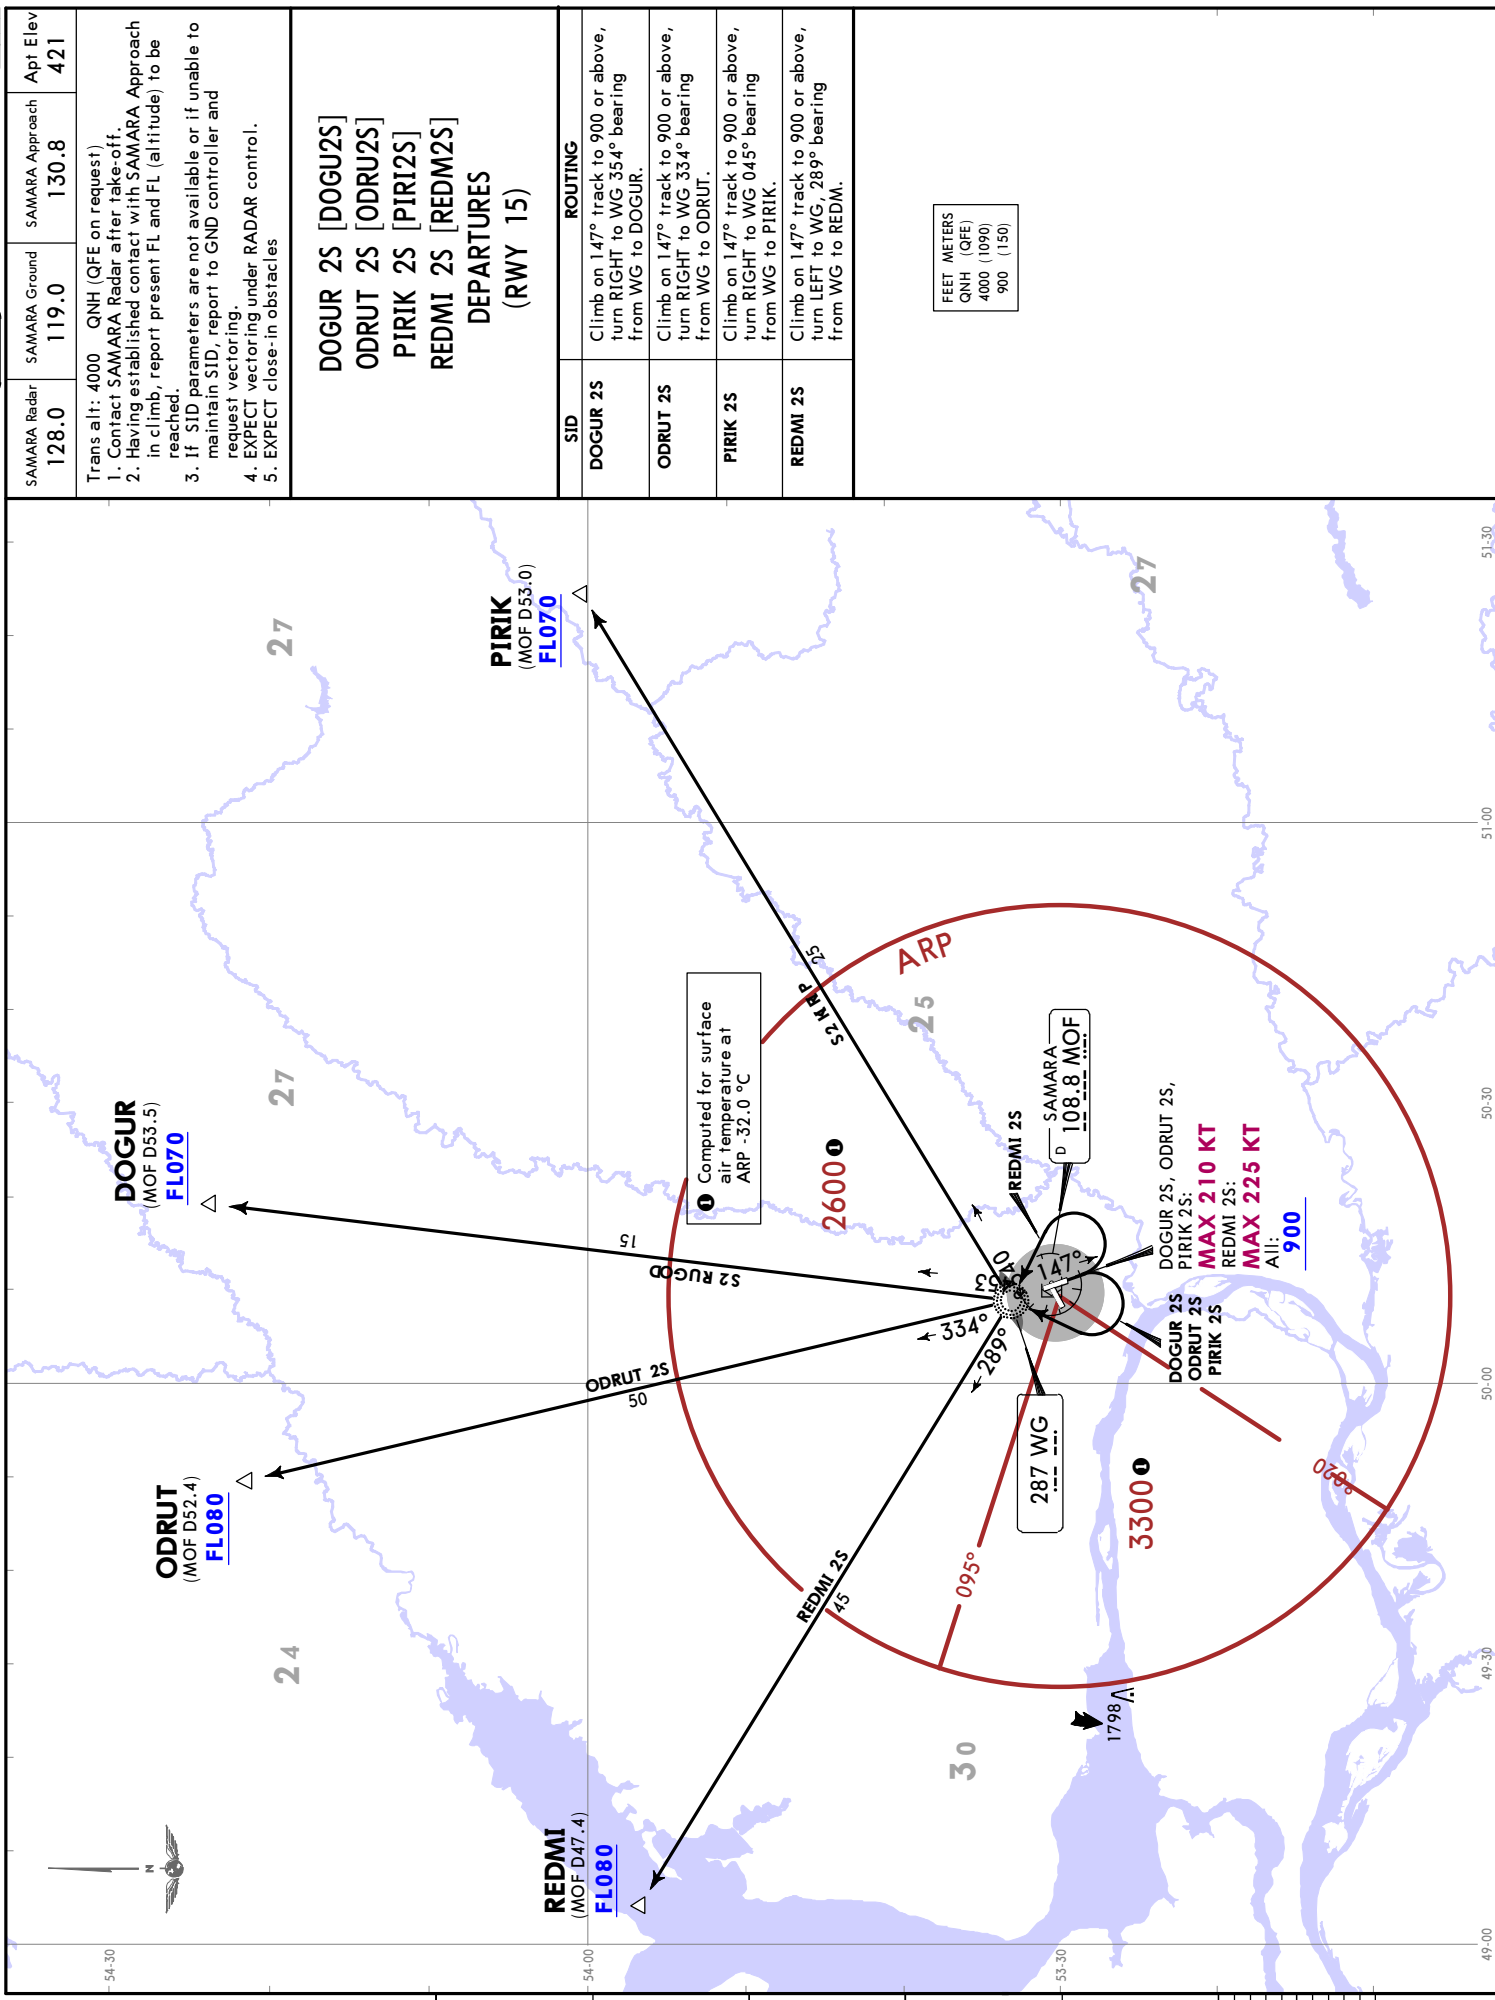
| SAMARA Radar | SAMARA Ground | SAMARA Approach | Apt Elev |
|---|---|---|---|
| 128.0 | 119.0 | 130.8 | 421 |

Trans alt: 4000 QNH (QFE on request)
1. Contact SAMARA Radar after take-off.
2. Having established contact with SAMARA Approach in climb, report present FL and FL (altitude) to be reached.
3. If SID parameters are not available or if unable to maintain SID, report to GND controller and request vectoring.
4. EXPECT vectoring under RADAR control.
5. EXPECT close-in obstacles

DOGUR 2S [DOGU2S]
ODRUT 2S [ODRU2S]
PIRIK 2S [PIRI2S]
REDMI 2S [REDM2S]
DEPARTURES
(RWY 15)

| SID | ROUTING |
|---|---|
| DOGUR 2S | Climb on 147° track to 900 or above, turn RIGHT to WG 354° bearing from WG to DOGUR. |
| ODRUT 2S | Climb on 147° track to 900 or above, turn RIGHT to WG 334° bearing from WG to ODRUT. |
| PIRIK 2S | Climb on 147° track to 900 or above, turn RIGHT to WG 045° bearing from WG to PIRIK. |
| REDMI 2S | Climb on 147° track to 900 or above, turn LEFT to WG, 289° bearing from WG to REDM. |

| FEET | METERS |
|---|---|
| QNH | (QFE) |
| 4000 | (1090) |
| 900 | (150) |

PIRIK
(MOF D53.0)
FL070

DOGUR
(MOF D53.5)
FL070

ODRUT
(MOF D52.4)
FL080

REDMI
(MOF D47.4)
FL080

27
27
25
24
30
27

ARP
25
S2 KIRP
S2 RUGOD
15
ODRUT 2S
50
REDMI 2S
45
REDMI 2S

❶ Computed for surface air temperature at ARP -32.0 °C

2600 ❶
3300 ❶

D SAMARA 108.8 MOF

287 WG

147°
334°
289°
045°
354°
095°
020°

DOGUR 2S, ODRUT 2S, PIRIK 2S:
MAX 210 KT
REDMI 2S:
MAX 225 KT
All:
900

DOGUR 2S
ODRUT 2S
PIRIK 2S

1798

N

54-30
54-00
53-30
49-00
49-30
50-00
50-30
51-00
51-30